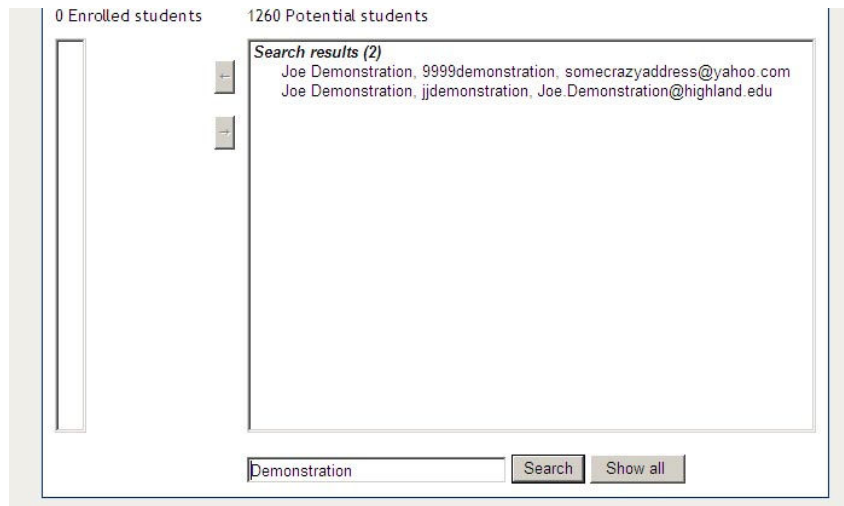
0 Enrolled students

1260 Potential students

←

→

Search results (2)

Joe Demonstration, 9999demonstration, somecrazyaddress@yahoo.com

Joe Demonstration, jjdemonstration, Joe.Demonstration@highland.edu

Demonstration

Search

Show all